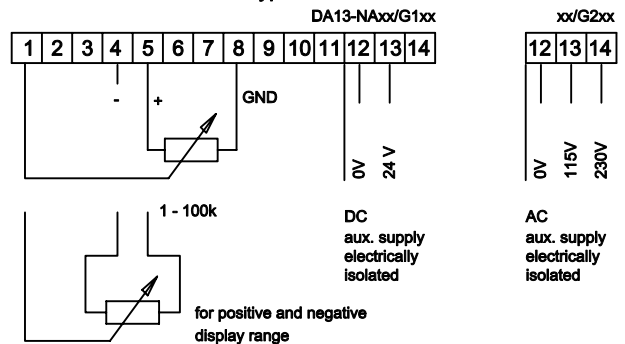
DA13-NAxx/G1xx

xx/G2xx

| 1 | 2 | 3 | 4 | 5 | 6 | 7 | 8 | 9 | 10 | 11 | 12 | 13 | 14 |
|---|---|---|---|---|---|---|---|---|---|---|---|---|---|

| 12 | 13 | 14 |
|---|---|---|

-

+

GND

0V

24 V

0V

115V

230V

1 - 100k

DC
aux. supply
electrically
isolated

AC
aux. supply
electrically
isolated

for positive and negative
display range